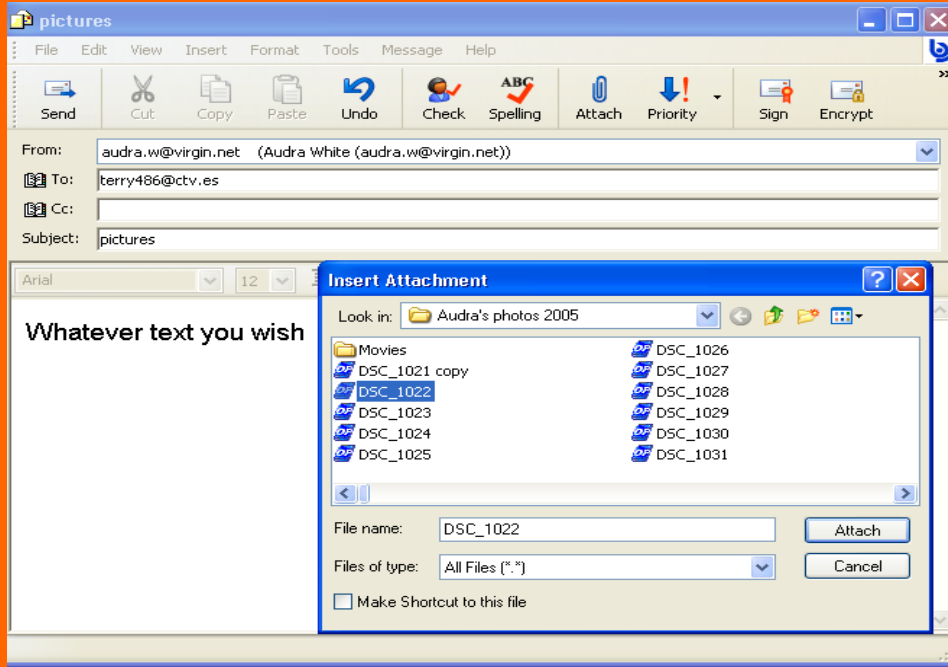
pictures

File Edit View Insert Format Tools Message Help

Send Cut Copy Paste Undo Check Spelling Attach Priority Sign Encrypt

From: audra.w@virgin.net (Audra White (audra.w@virgin.net))
To: terry486@ctv.es
Cc:
Subject: pictures

Arial 12

Whatever text you wish

Insert Attachment

Look in: Audra's photos 2005

Movies
DSC_1021 copy
DSC_1022
DSC_1023
DSC_1024
DSC_1025
DSC_1026
DSC_1027
DSC_1028
DSC_1029
DSC_1030
DSC_1031

File name: DSC_1022
Attach
Files of type: All Files (*.*)
Cancel
Make Shortcut to this file